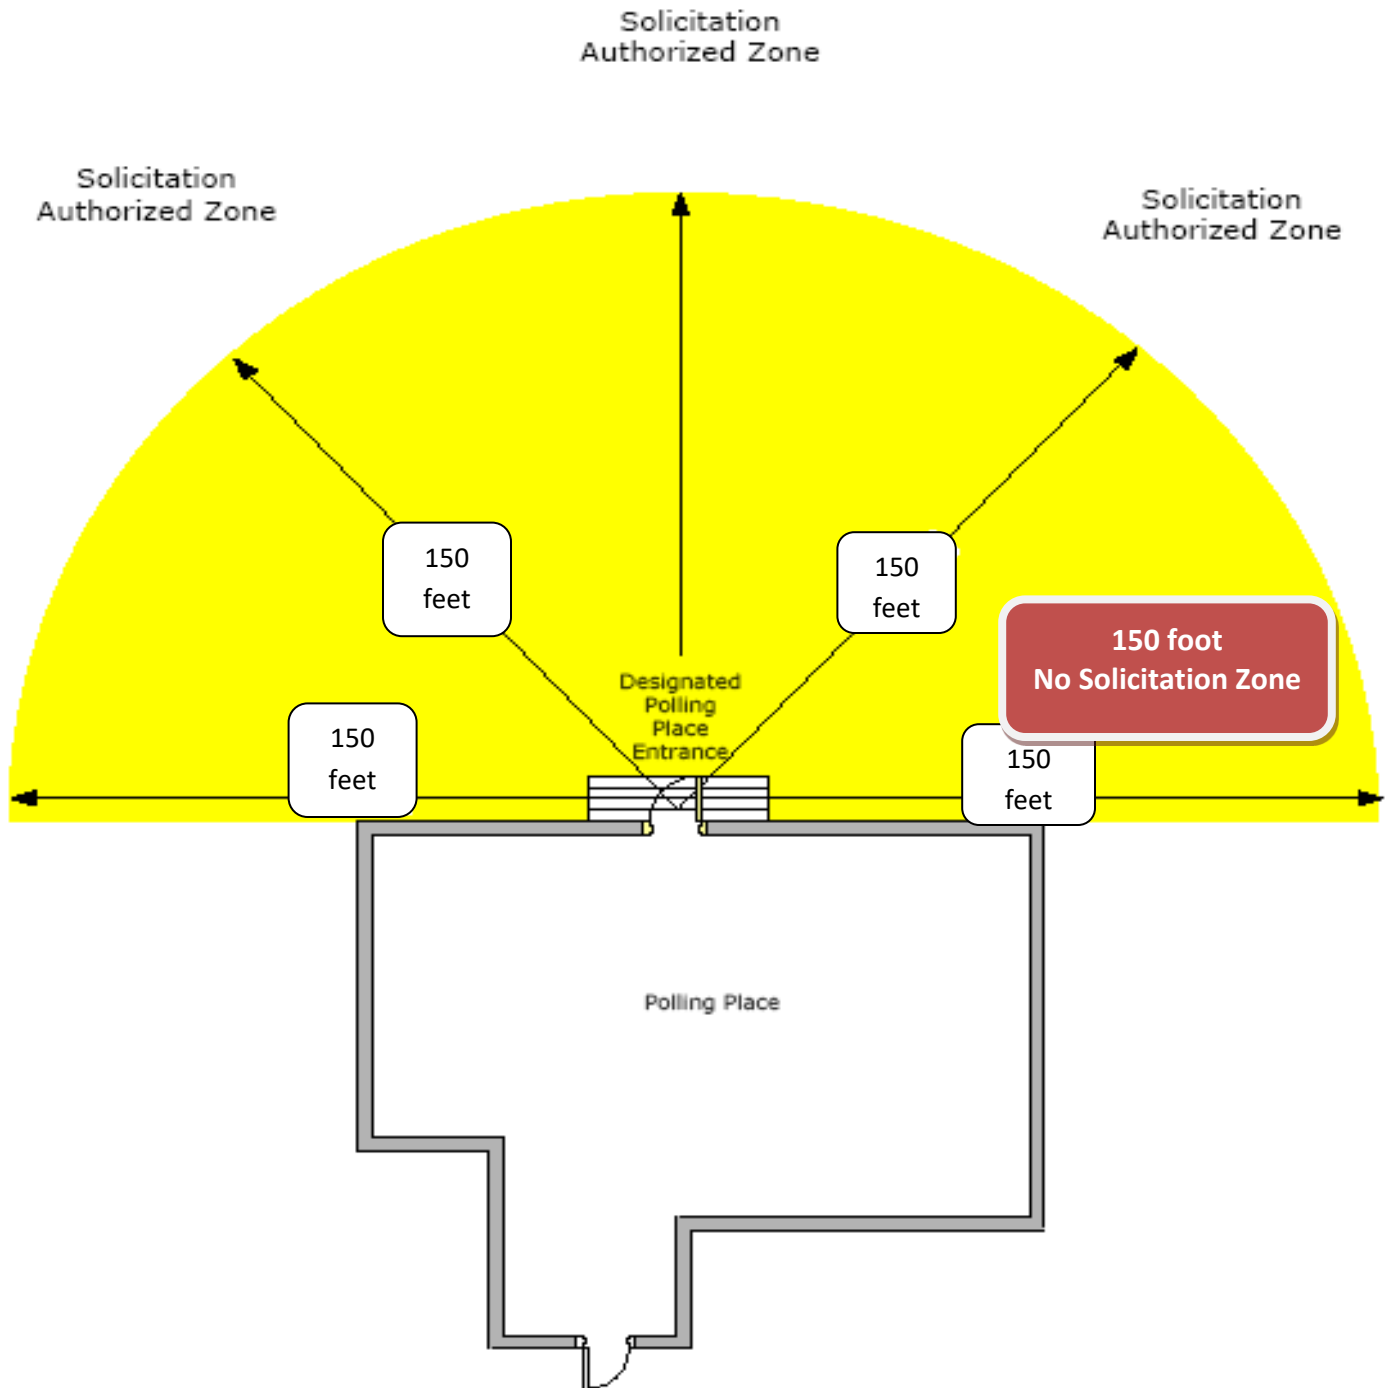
Solicitation
Authorized Zone

Solicitation
Authorized Zone

Solicitation
Authorized Zone

150
feet

150
feet

150 foot
No Solicitation Zone

Designated
Polling
Place
Entrance

150
feet

150
feet

Polling Place